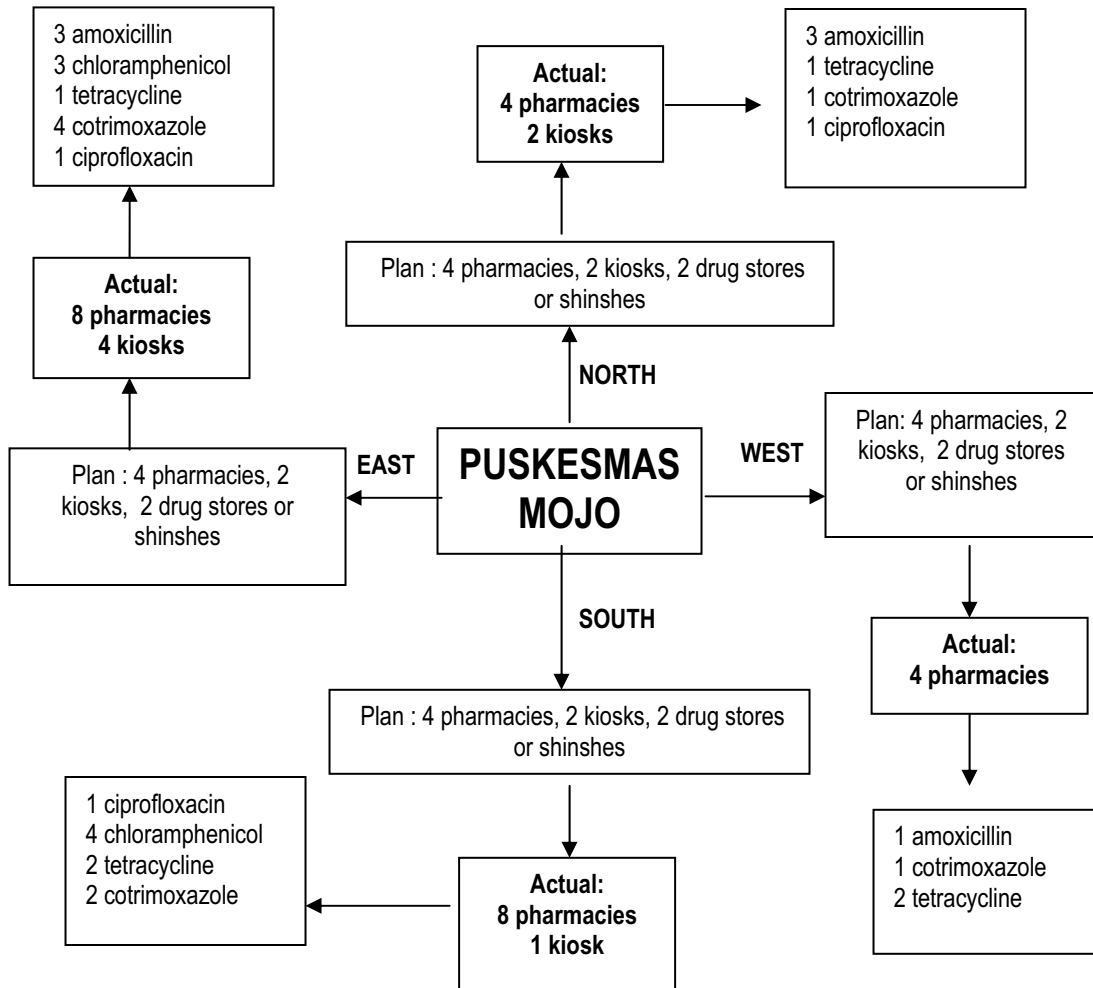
3 amoxicillin
3 chloramphenicol
1 tetracycline
4 cotrimoxazole
1 ciprofloxacin

Actual:
4 pharmacies
2 kiosks

3 amoxicillin
1 tetracycline
1 cotrimoxazole
1 ciprofloxacin

Actual:
8 pharmacies
4 kiosks

Plan : 4 pharmacies, 2 kiosks, 2 drug stores or shinshes

NORTH

Plan : 4 pharmacies, 2 kiosks, 2 drug stores or shinshes

EAST

PUSKESMAS MOJO

WEST

Plan: 4 pharmacies, 2 kiosks, 2 drug stores or shinshes

SOUTH

Actual:
4 pharmacies

Plan : 4 pharmacies, 2 kiosks, 2 drug stores or shinshes

1 ciprofloxacin
4 chloramphenicol
2 tetracycline
2 cotrimoxazole

Actual:
8 pharmacies
1 kiosk

1 amoxicillin
1 cotrimoxazole
2 tetracycline